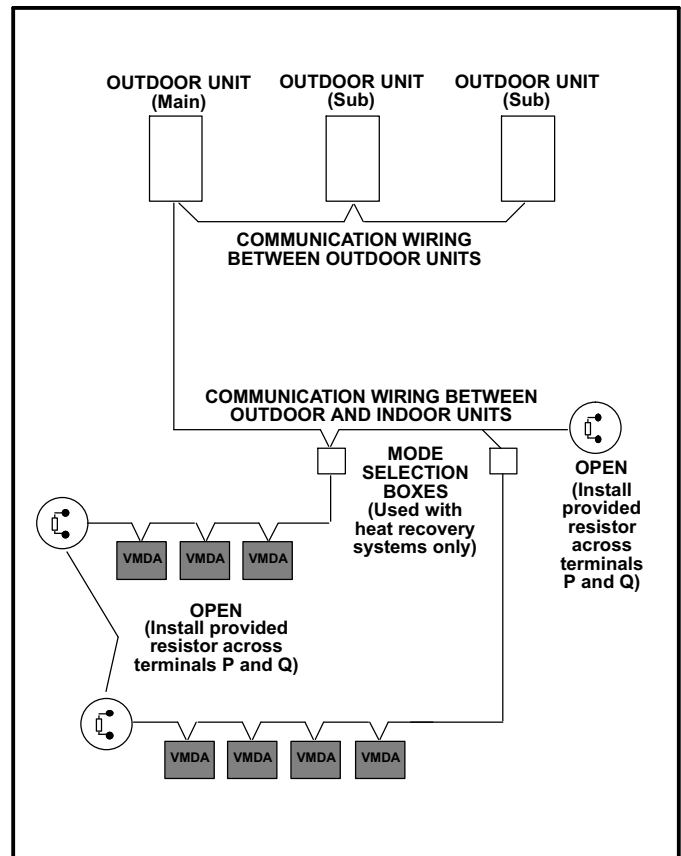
OUTDOOR UNIT
(Main)

OUTDOOR UNIT
(Sub)

OUTDOOR UNIT
(Sub)

COMMUNICATION WIRING
BETWEEN OUTDOOR UNITS

COMMUNICATION WIRING BETWEEN
OUTDOOR AND INDOOR UNITS

MODE
SELECTION
BOXES
(Used with
heat recovery
systems only)

OPEN
(Install
provided
resistor
across
terminals
P and Q)

VMDA

VMDA

VMDA

OPEN
(Install provided
resistor across
terminals P and Q)

VMDA

VMDA

VMDA

VMDA